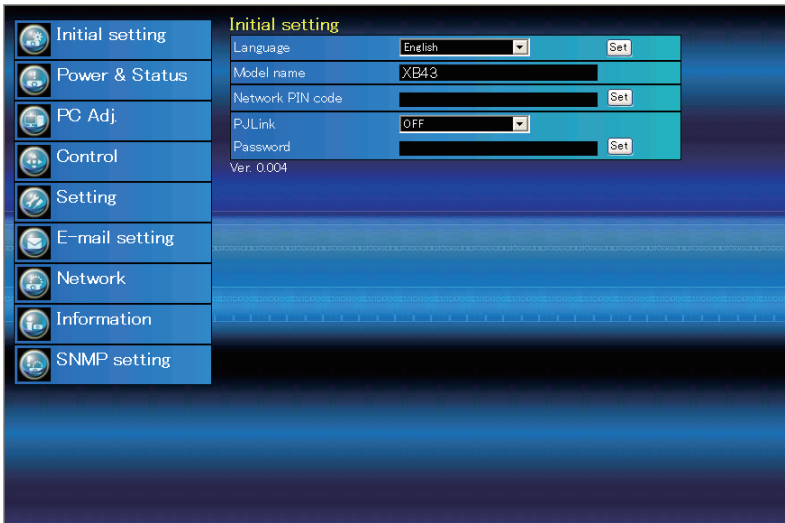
Initial setting
Power & Status
PC Adj.
Control
Setting
E-mail setting
Network
Information
SNMP setting

Initial setting

| | | |
|---|---|---|
| Language | English | Set |
| Model name | XB43 | |
| Network PIN code | | Set |
| PJLink | OFF | |
| Password | | Set |

Ver. 0.004